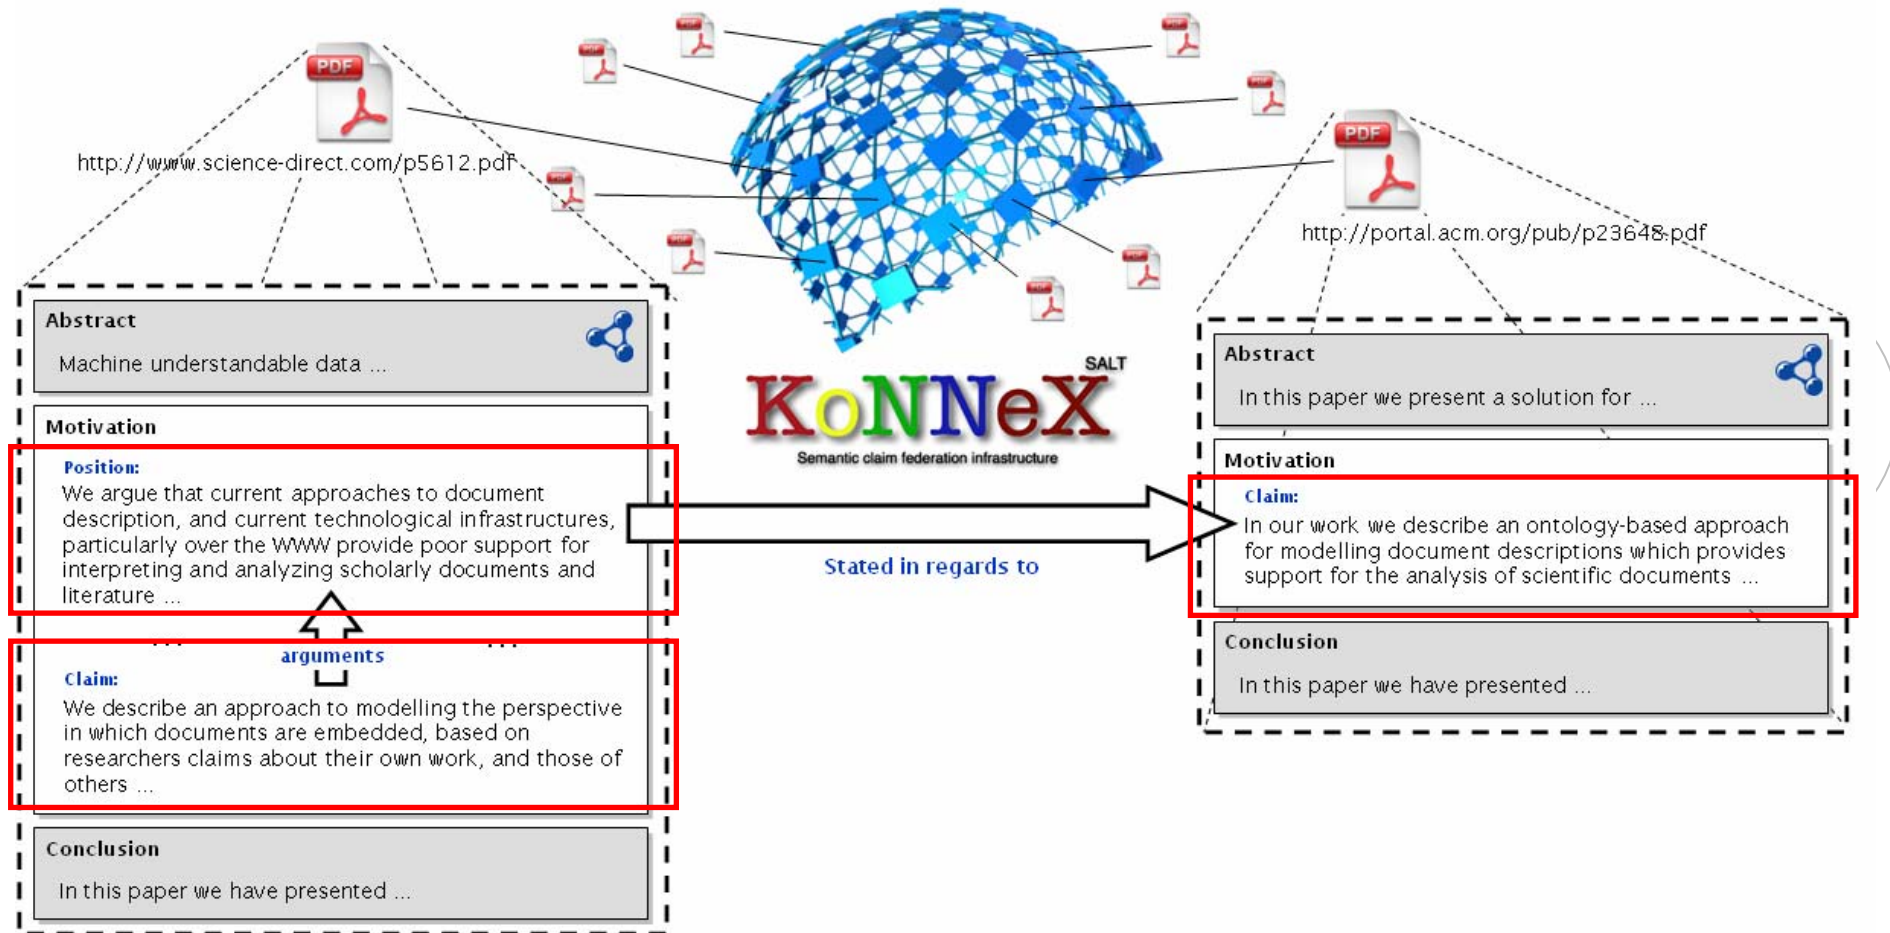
PDF

http://www.science-direct.com/p5612.pdf

Abstract

Machine understandable data ...

Motivation

Position:
We argue that current approaches to document description, and current technological infrastructures, particularly over the WWW provide poor support for interpreting and analyzing scholarly documents and literature ...

arguments

Claim:
We describe an approach to modelling the perspective in which documents are embedded, based on researchers claims about their own work, and those of others ...

Conclusion

In this paper we have presented ...

KoNNeX SALT

Semantic claim federation infrastructure

Stated in regards to

PDF

http://portal.acm.org/pub/p23648.pdf

Abstract

In this paper we present a solution for ...

Motivation

Claim:
In our work we describe an ontology-based approach for modelling document descriptions which provides support for the analysis of scientific documents ...

Conclusion

In this paper we have presented ...